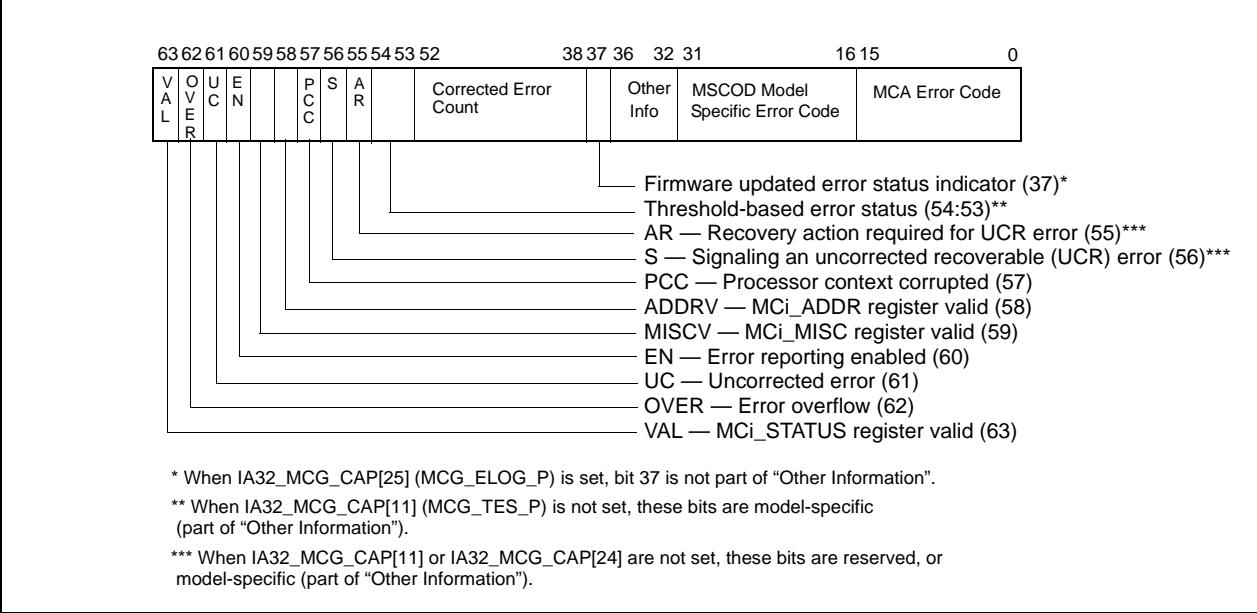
63 62 61 60 59 58 57 56 55 54 53 52 38 37 36 32 31 16 15 0

VAL OVER UC EN PCC S AR Corrected Error Count Other Info MSCOD Model Specific Error Code MCA Error Code

Firmware updated error status indicator (37)*
Threshold-based error status (54:53)**
AR — Recovery action required for UCR error (55)***
S — Signaling an uncorrected recoverable (UCR) error (56)***
PCC — Processor context corrupted (57)
ADDRV — MCi_ADDR register valid (58)
MISCV — MCi_MISC register valid (59)
EN — Error reporting enabled (60)
UC — Uncorrected error (61)
OVER — Error overflow (62)
VAL — MCi_STATUS register valid (63)

* When IA32_MCG_CAP[25] (MCG_ELOG_P) is set, bit 37 is not part of "Other Information".

** When IA32_MCG_CAP[11] (MCG_TES_P) is not set, these bits are model-specific (part of "Other Information").

*** When IA32_MCG_CAP[11] or IA32_MCG_CAP[24] are not set, these bits are reserved, or model-specific (part of "Other Information").